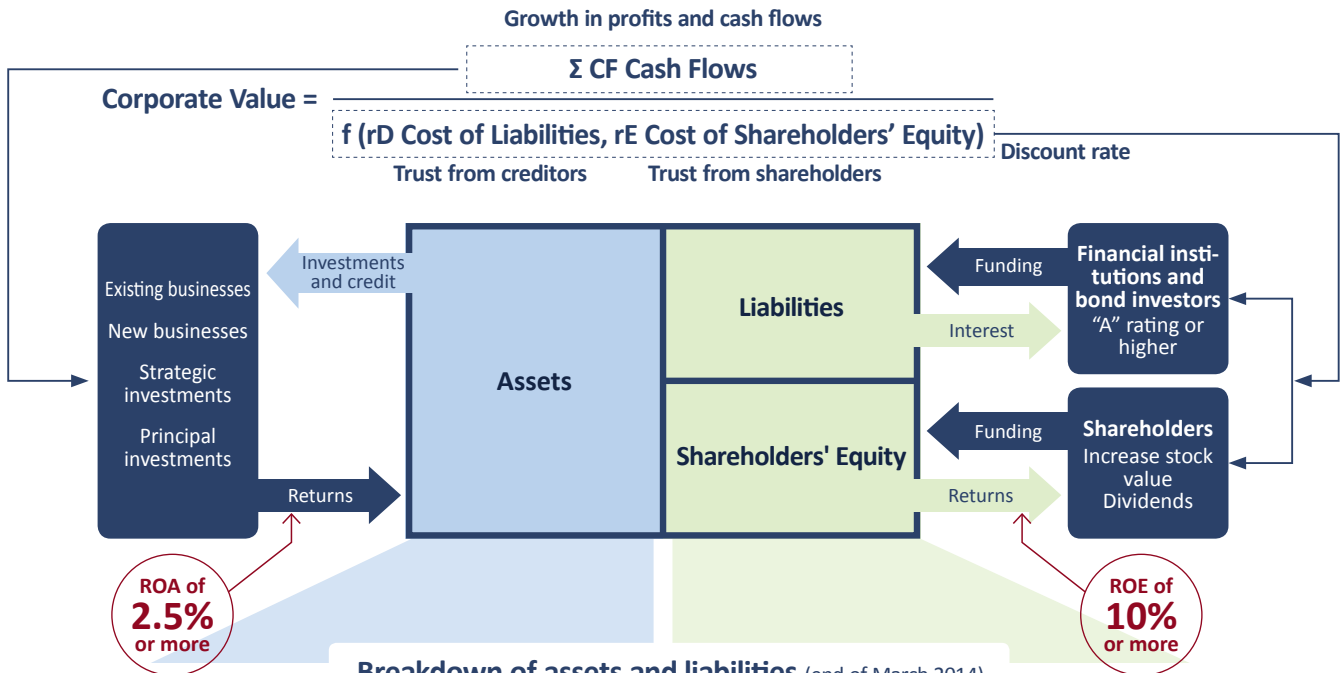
Growth in profits and cash flows

Σ CF Cash Flows

Corporate Value =

f (rD Cost of Liabilities, rE Cost of Shareholders' Equity)

Discount rate

Trust from creditors

Trust from shareholders

Existing businesses

New businesses

Strategic investments

Principal investments

Investments and credit

Returns

Assets

Liabilities

Shareholders' Equity

Interest

Returns

Funding

Funding

Financial institutions and bond investors

"A" rating or higher

Shareholders

Increase stock value

Dividends

ROA of 2.5% or more

ROE of 10% or more

Breakdown of assets and liabilities (end of March 2014)